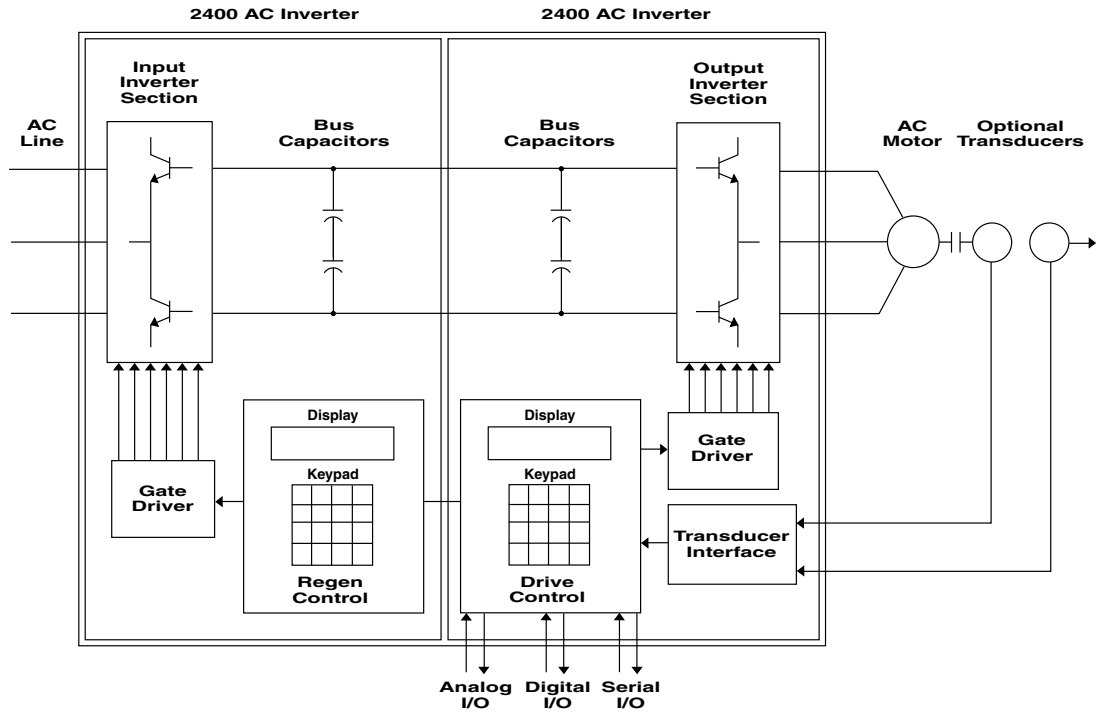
2400 AC Inverter

2400 AC Inverter

Input Inverter Section

AC Line

Bus Capacitors

Bus Capacitors

Output Inverter Section

AC Motor

Optional Transducers

Display

Keypad

Regen Control

Gate Driver

Display

Keypad

Drive Control

Gate Driver

Transducer Interface

Analog I/O

Digital I/O

Serial I/O